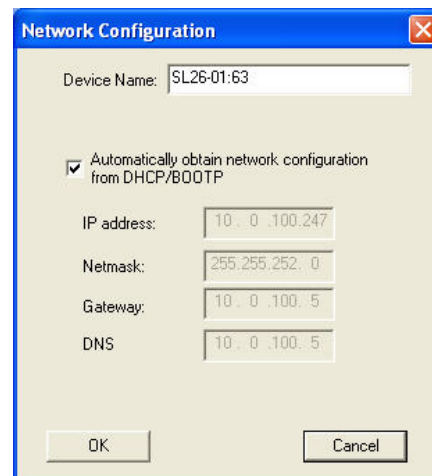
Network Configuration

Device Name: SL26-01:63

Automatically obtain network configuration from DHCP/BOOTP

IP address: 10 . 0 .100.247

Netmask: 255.255.252. 0

Gateway: 10 . 0 .100. 5

DNS 10 . 0 .100. 5

OK

Cancel